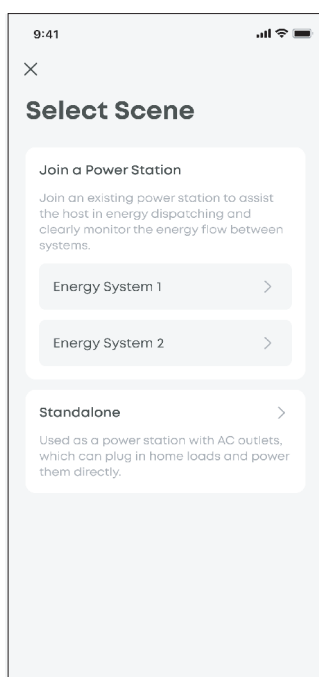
9:41

×

Select Scene

Join a Power Station

Join an existing power station to assist the host in energy dispatching and clearly monitor the energy flow between systems.

Energy System 1 >

Energy System 2 >

Standalone >

Used as a power station with AC outlets, which can plug in home loads and power them directly.